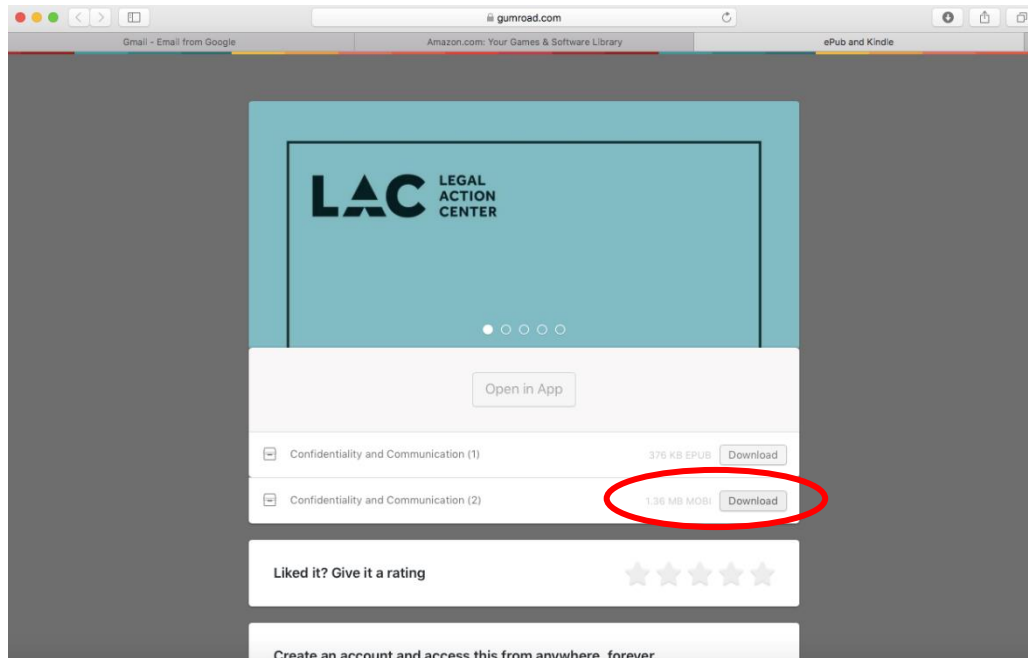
gumroad.com

Gmail - Email from Google

Amazon.com: Your Games & Software Library

ePub and Kindle

LAC LEGAL ACTION CENTER

Open in App

Confidentiality and Communication (1)

376 KB EPUB

Download

Confidentiality and Communication (2)

1.36 MB MOBI

Download

Liked it? Give it a rating

Create an account and access this from anywhere, forever